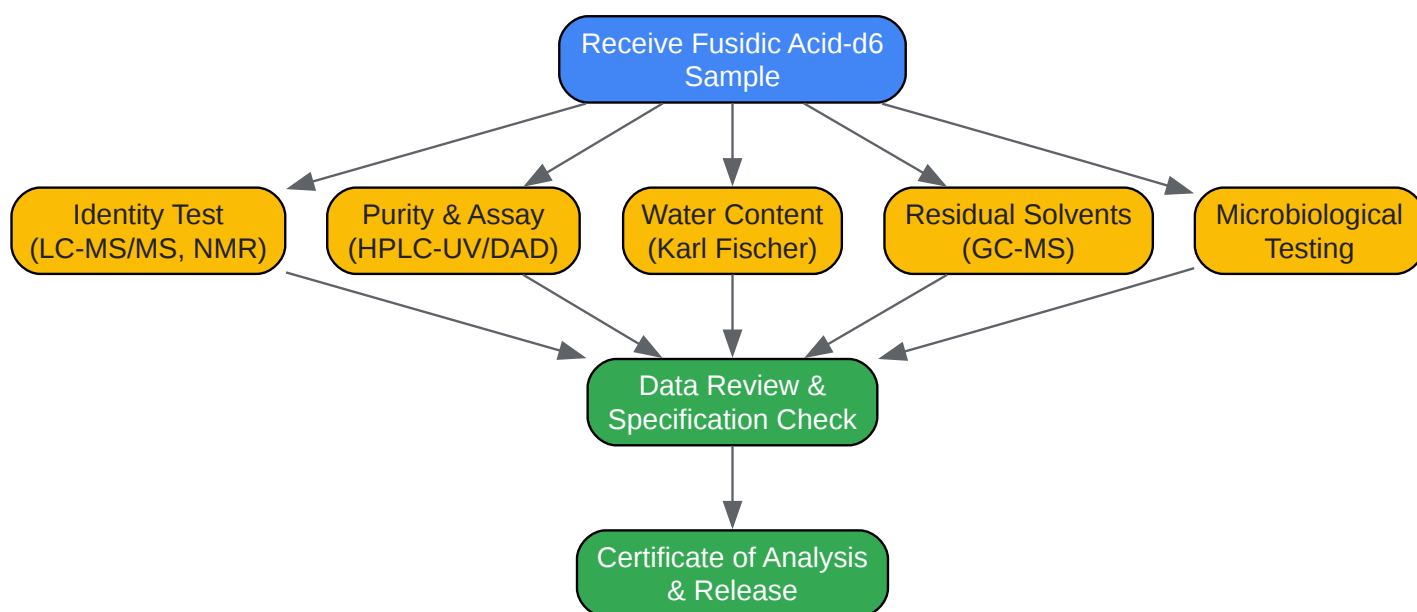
Receive Fusidic Acid-d6 Sample

Identity Test (LC-MS/MS, NMR)

Purity & Assay (HPLC-UV/DAD)

Water Content (Karl Fischer)

Residual Solvents (GC-MS)

Microbiological Testing

Data Review & Specification Check

Certificate of Analysis & Release